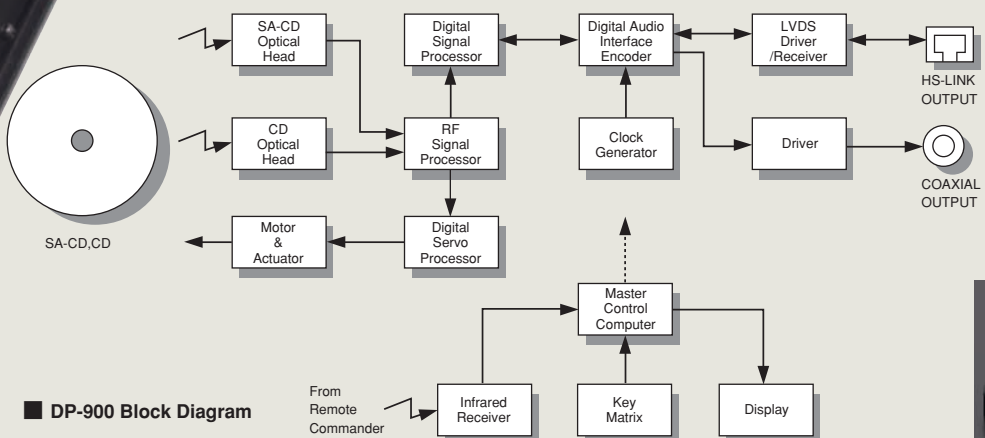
SA-CD Optical Head

CD Optical Head

SA-CD,CD

Digital Signal Processor

RF Signal Processor

Digital Servo Processor

Motor & Actuator

Digital Audio Interface Encoder

Clock Generator

LVDS Driver /Receiver

HS-LINK OUTPUT

Driver

COAXIAL OUTPUT

Master Control Computer

From Remote Commander

Infrared Receiver

Key Matrix

Display

■ DP-900 Block Diagram